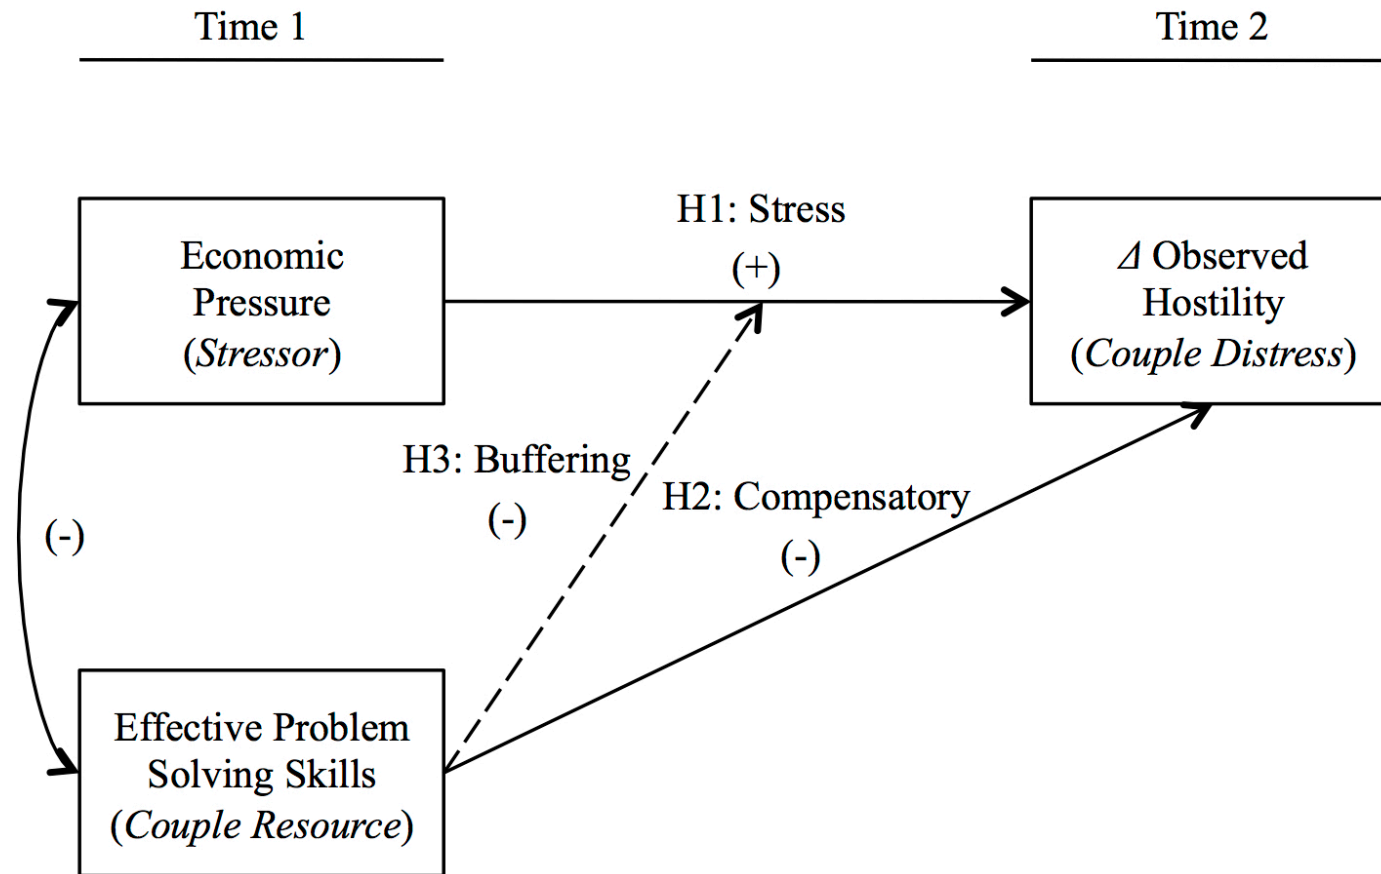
Time 1

Time 2

Economic Pressure (*Stressor*)

H1: Stress (+)

*Δ* Observed Hostility (*Couple Distress*)

H3: Buffering (-)

H2: Compensatory (-)

(-)

Effective Problem Solving Skills (*Couple Resource*)